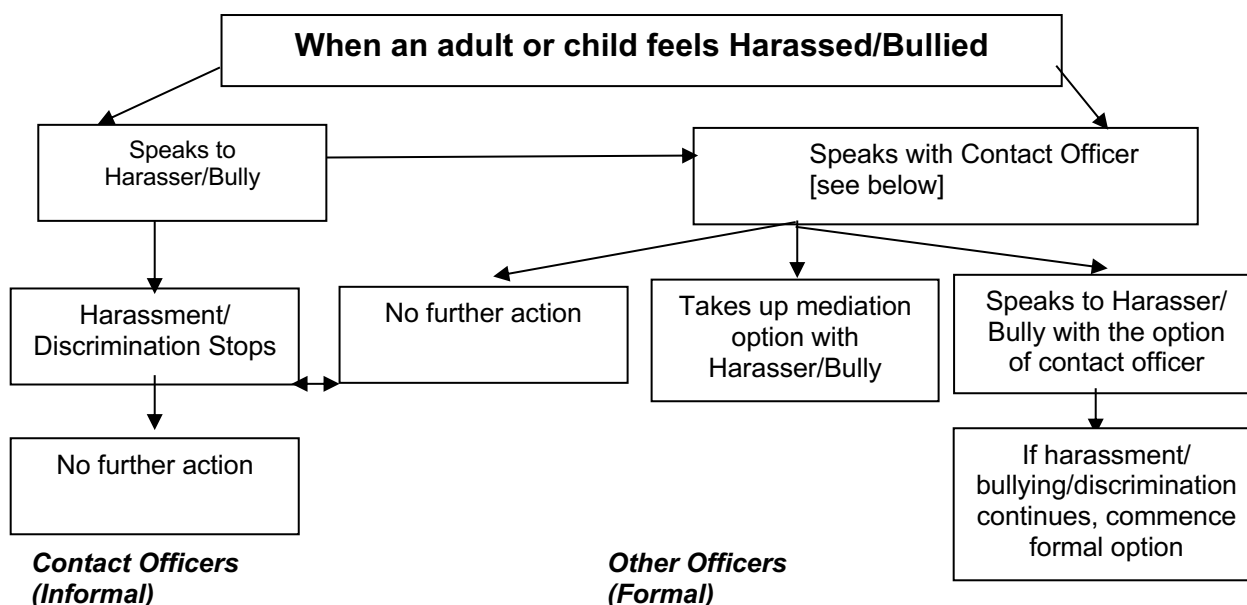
When an adult or child feels Harassed/Bullied

Speaks to Harasser/Bully

Speaks with Contact Officer [see below]

Harassment/ Discrimination Stops

No further action

Takes up mediation option with Harasser/Bully

Speaks to Harasser/ Bully with the option of contact officer

No further action

If harassment/ bullying/discrimination continues, commence formal option

***Contact Officers (Informal)***

***Other Officers (Formal)***